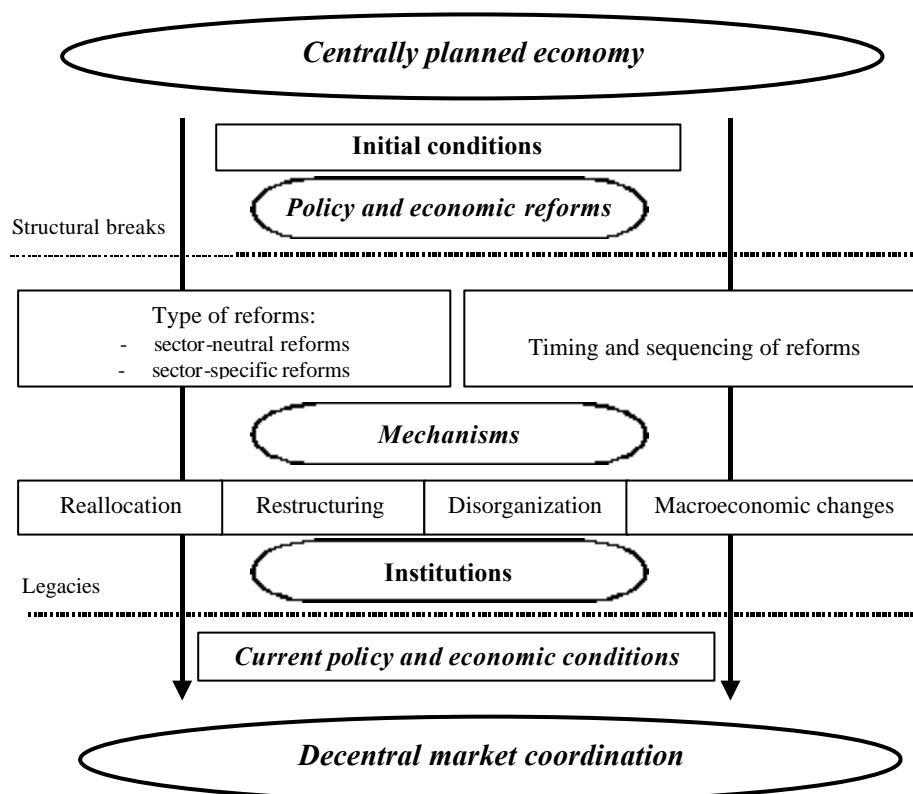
Centrally planned economy

Initial conditions

Policy and economic reforms

Structural breaks

Type of reforms:
- sector-neutral reforms
- sector-specific reforms

Timing and sequencing of reforms

Mechanisms

| Reallocation | Restructuring | Disorganization | Macroeconomic changes |
|---|---|---|---|

Institutions

Legacies

Current policy and economic conditions

Decentral market coordination